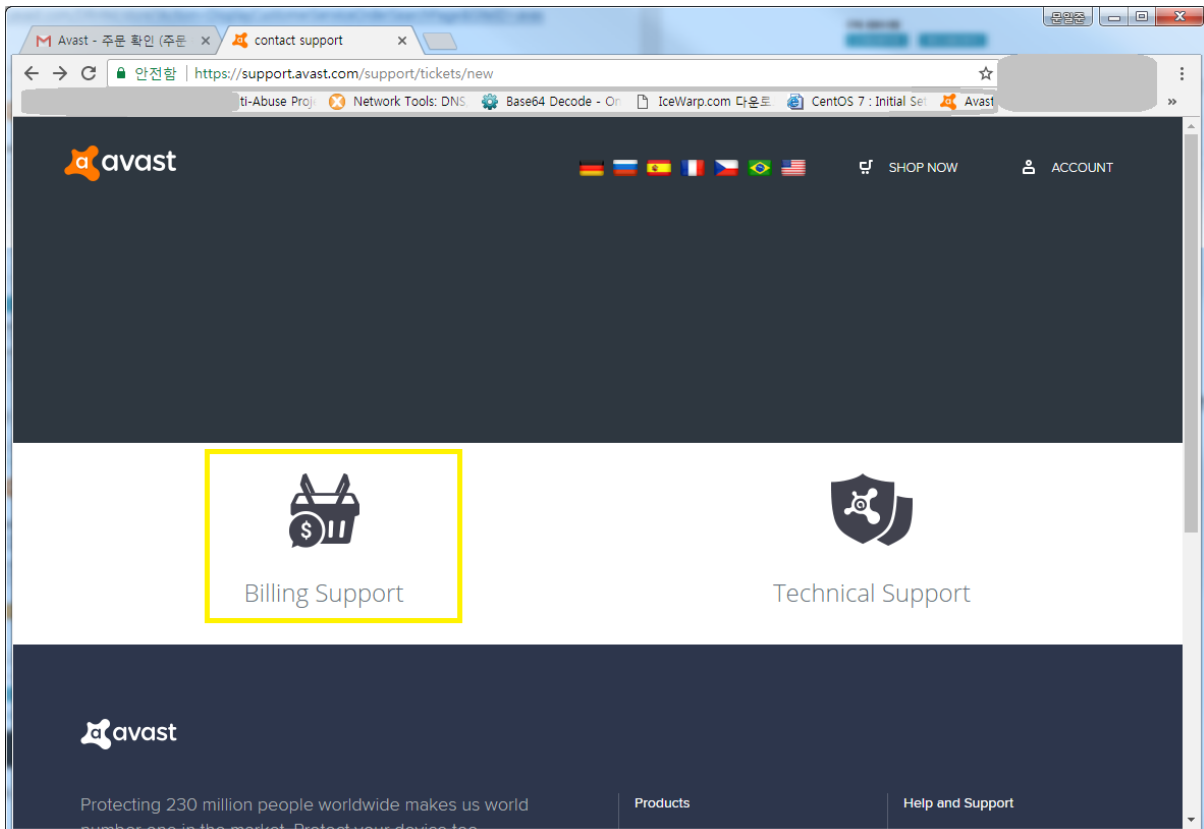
문일준

Avast - 주문 확인 (주문 ×
contact support ×

안전함 | https://support.avast.com/support/tickets/new

ti-Abuse Proj Network Tools: DNS Base64 Decode - On IceWarp.com 다운로 CentOS 7 : Initial Se Avast »

avast

SHOP NOW
ACCOUNT

Billing Support

Technical Support

avast

Protecting 230 million people worldwide makes us world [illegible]

Products

Help and Support